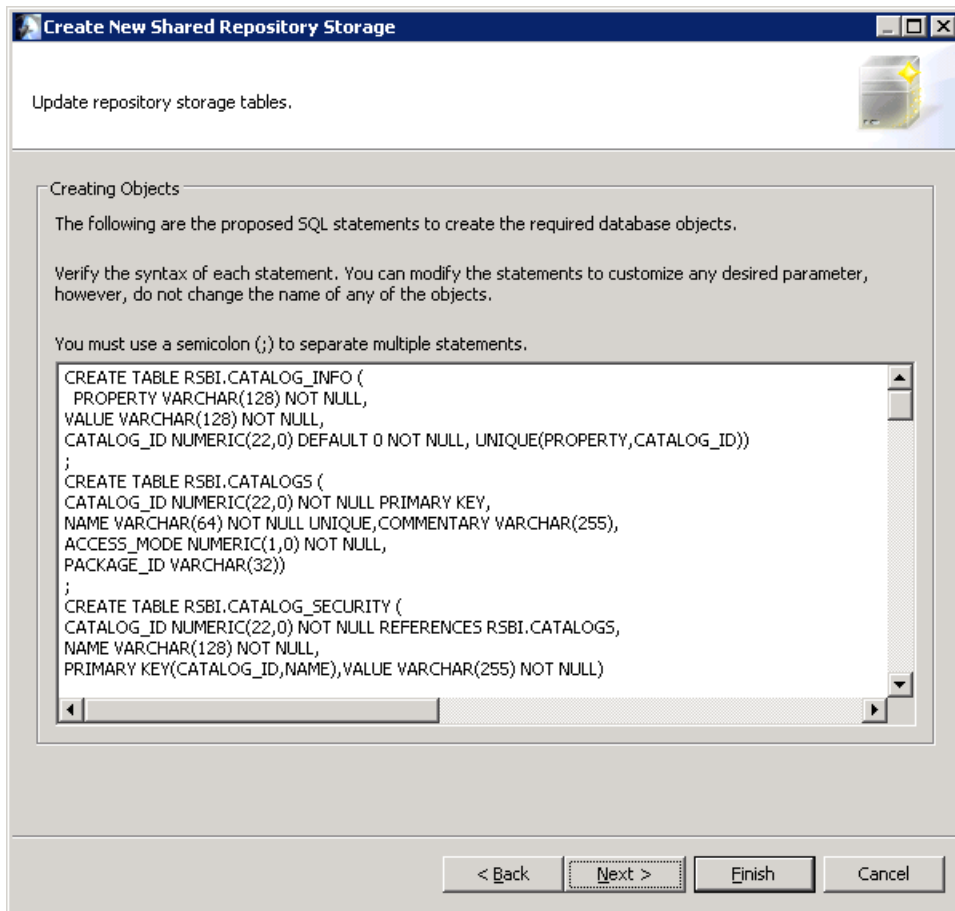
Create New Shared Repository Storage

Update repository storage tables.

Creating Objects

The following are the proposed SQL statements to create the required database objects.

Verify the syntax of each statement. You can modify the statements to customize any desired parameter, however, do not change the name of any of the objects.

You must use a semicolon (;) to separate multiple statements.

CREATE TABLE RSBI.CATALOG_INFO (
PROPERTY VARCHAR(128) NOT NULL,
VALUE VARCHAR(128) NOT NULL,
CATALOG_ID NUMERIC(22,0) DEFAULT 0 NOT NULL, UNIQUE(PROPERTY,CATALOG_ID))
;
CREATE TABLE RSBI.CATALOGS (
CATALOG_ID NUMERIC(22,0) NOT NULL PRIMARY KEY,
NAME VARCHAR(64) NOT NULL UNIQUE,COMMENTARY VARCHAR(255),
ACCESS_MODE NUMERIC(1,0) NOT NULL,
PACKAGE_ID VARCHAR(32))
;
CREATE TABLE RSBI.CATALOG_SECURITY (
CATALOG_ID NUMERIC(22,0) NOT NULL REFERENCES RSBI.CATALOGS,
NAME VARCHAR(128) NOT NULL,
PRIMARY KEY(CATALOG_ID,NAME),VALUE VARCHAR(255) NOT NULL)

< Back
Next >
Finish
Cancel